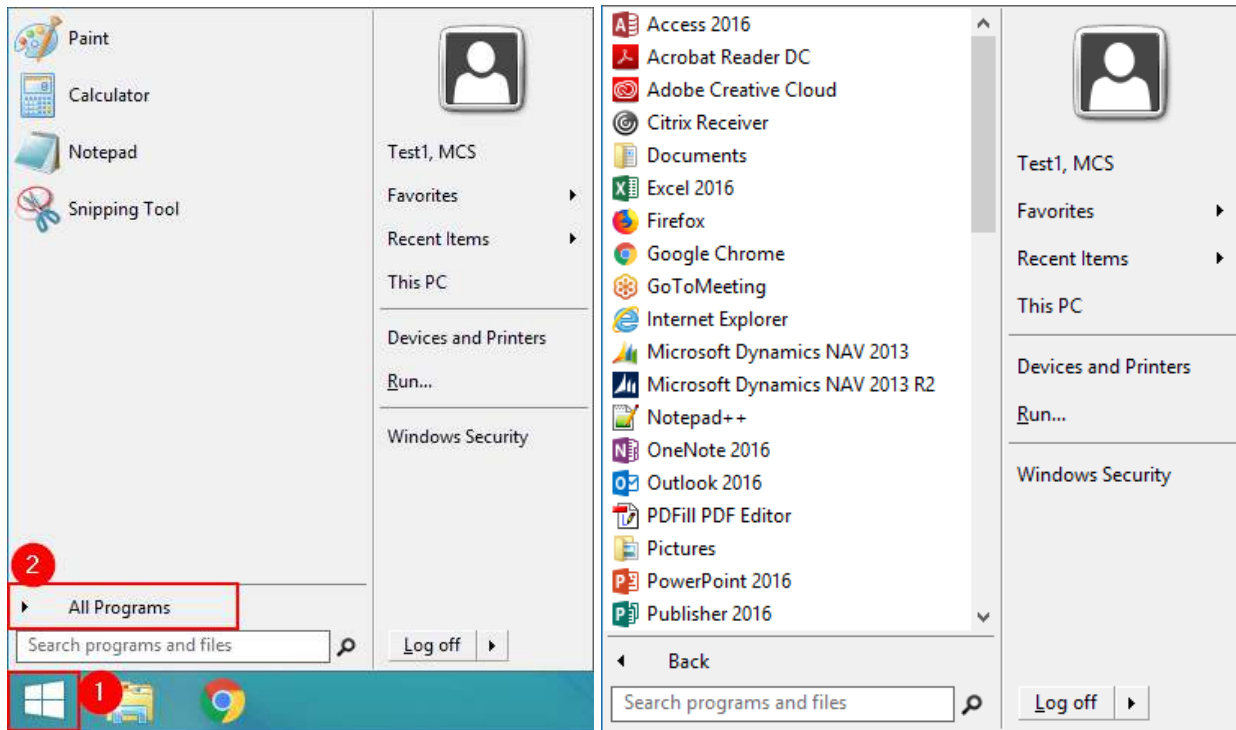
Paint
Calculator
Notepad
Snipping Tool

Test1, MCS
Favorites
Recent Items
This PC
Devices and Printers
Run...
Windows Security

2
All Programs
Search programs and files
Log off
1

Access 2016
Acrobat Reader DC
Adobe Creative Cloud
Citrix Receiver
Documents
Excel 2016
Firefox
Google Chrome
GoToMeeting
Internet Explorer
Microsoft Dynamics NAV 2013
Microsoft Dynamics NAV 2013 R2
Notepad++
OneNote 2016
Outlook 2016
PDFill PDF Editor
Pictures
PowerPoint 2016
Publisher 2016
Back
Search programs and files

Test1, MCS
Favorites
Recent Items
This PC
Devices and Printers
Run...
Windows Security
Log off